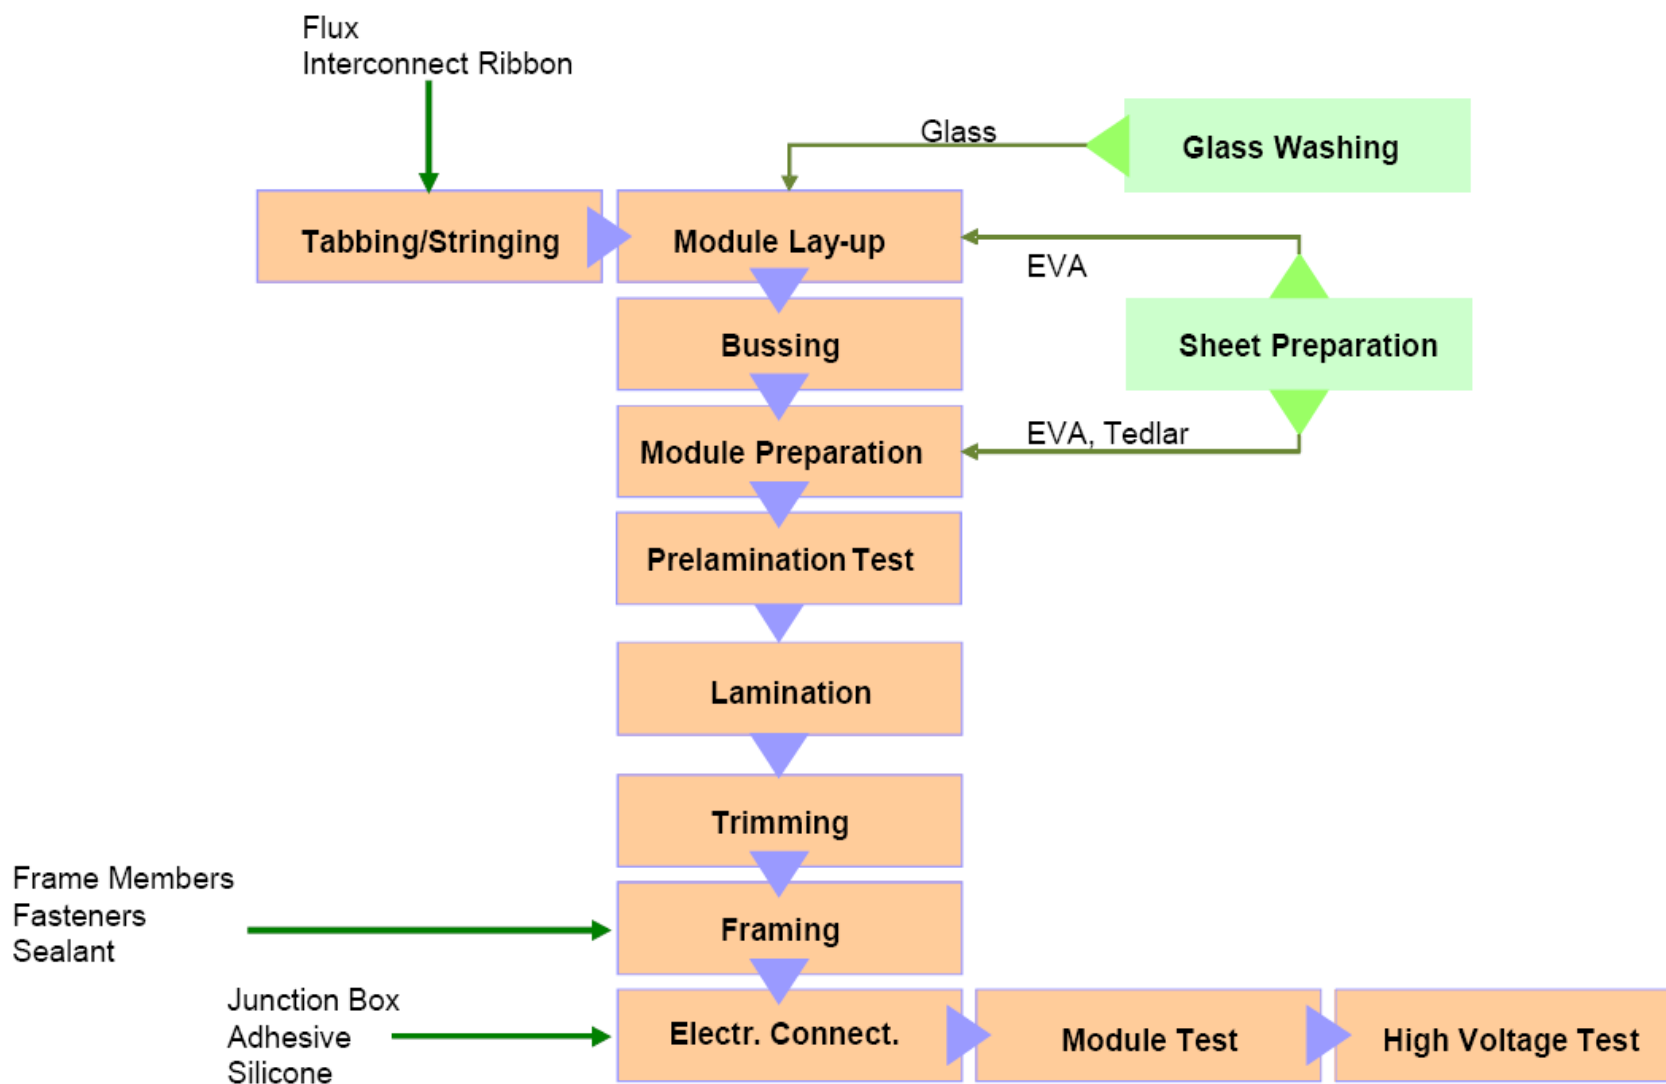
Flux
Interconnect Ribbon

Glass

Glass Washing

Tabbing/Stringing

Module Lay-up

EVA

Bussing

Sheet Preparation

Module Preparation

EVA, Tedlar

Prelamination Test

Lamination

Trimming

Frame Members
Fasteners
Sealant

Framing

Junction Box
Adhesive
Silicone

Electr. Connect.

Module Test

High Voltage Test